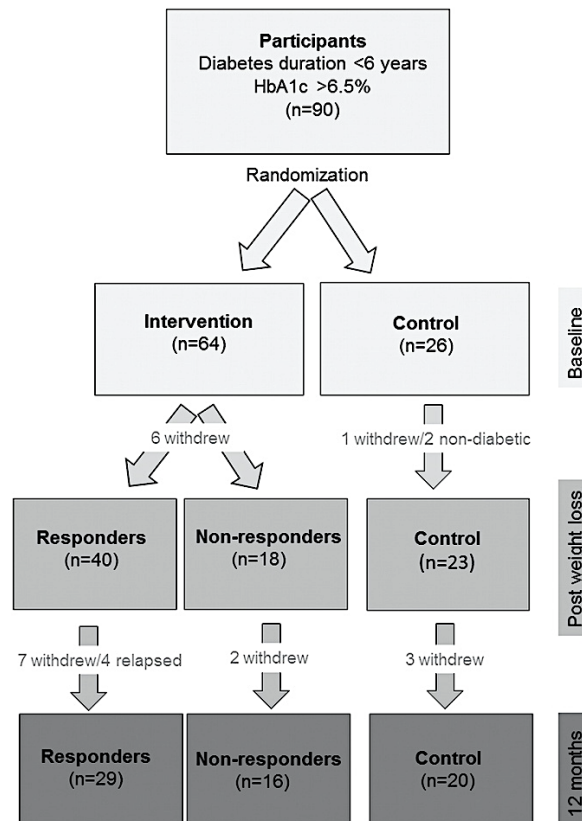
**Participants**
Diabetes duration <6 years
HbA1c >6.5%
(n=90)

Randomization

**Intervention**
(n=64)

**Control**
(n=26)

Baseline

6 withdrew

1 withdrew/2 non-diabetic

**Responders**
(n=40)

**Non-responders**
(n=18)

**Control**
(n=23)

Post weight loss

7 withdrew/4 relapsed

2 withdrew

3 withdrew

**Responders**
(n=29)

**Non-responders**
(n=16)

**Control**
(n=20)

12 months